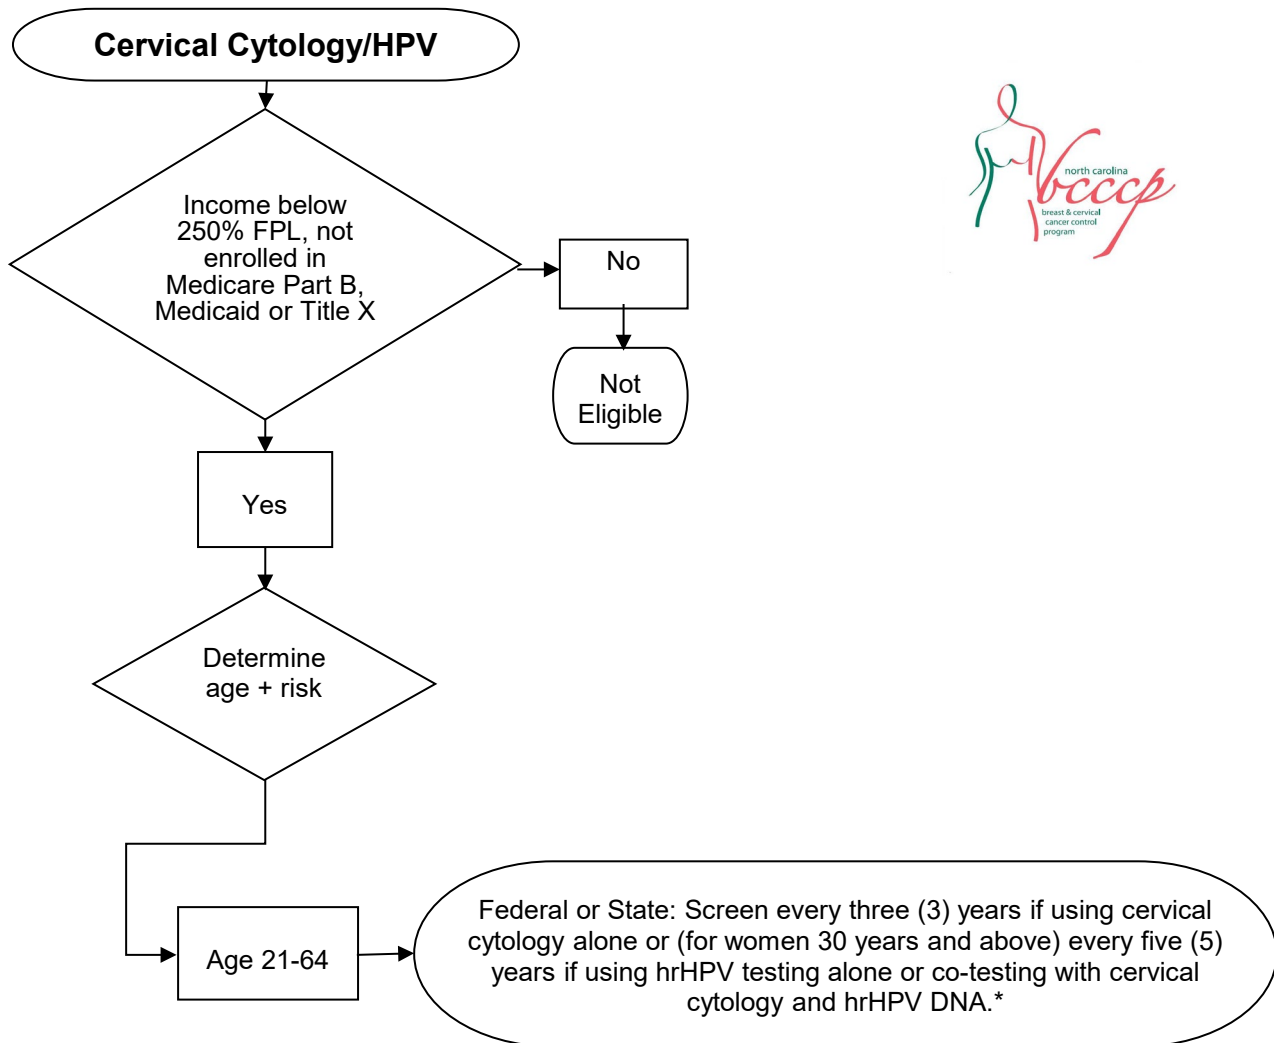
Cervical Cytology/HPV

Income below 250% FPL, not enrolled in Medicare Part B, Medicaid or Title X

No

Not Eligible

north carolina
bcccp
breast & cervical cancer control program

Yes

Determine age + risk

Age 21-64

Federal or State: Screen every three (3) years if using cervical cytology alone or (for women 30 years and above) every five (5) years if using hrHPV testing alone or co-testing with cervical cytology and hrHPV DNA.*